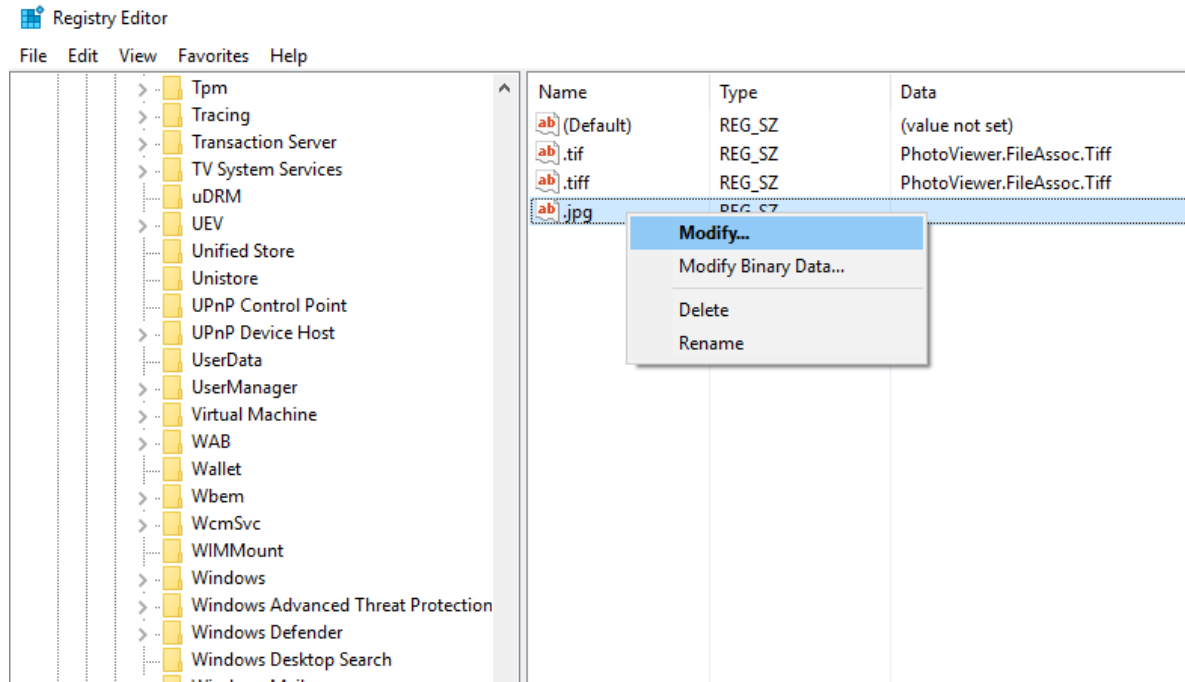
Registry Editor

File Edit View Favorites Help

Tpm
Tracing
Transaction Server
TV System Services
uDRM
UEV
Unified Store
Unistore
UPnP Control Point
UPnP Device Host
UserData
UserManager
Virtual Machine
WAB
Wallet
Wbem
WcmSvc
WIMMount
Windows
Windows Advanced Threat Protection
Windows Defender
Windows Desktop Search
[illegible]

| Name | Type | Data |
|---|---|---|
| (Default) | REG_SZ | (value not set) |
| .tif | REG_SZ | PhotoViewer.FileAssoc.Tiff |
| .tiff | REG_SZ | PhotoViewer.FileAssoc.Tiff |
| .jpg | REG_SZ | |

Modify...
Modify Binary Data...
Delete
Rename